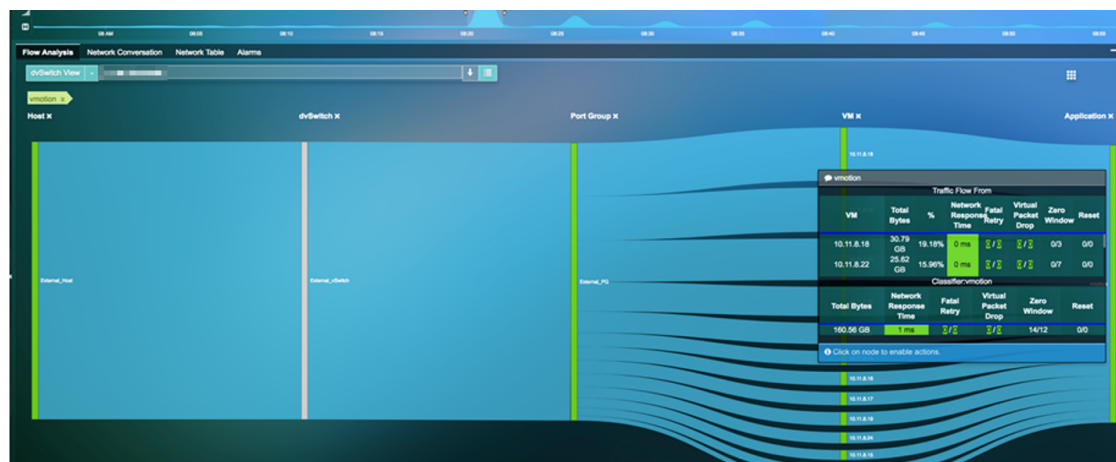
08 AM 08:05 08:10 08:15 08:20 08:25 08:30 08:35 08:40 08:45 08:50 08:55

Flow Analysis Network Conversation Network Table Alarms

dvSwitch View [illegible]

vmotion ×

Host × dvSwitch × Port Group × VM × Application ×

10.11.8.18

External_Host External_vSwitch External_PG

vmotion

Traffic Flow From

| VM | Total Bytes | % | Network Response Time | Fatal Retry | Virtual Packet Drop | Zero Window | Reset |
|---|---|---|---|---|---|---|---|
| 10.11.8.18 | 30.79 GB | 19.18% | 0 ms | 0/0 | 0/0 | 0/3 | 0/0 |
| 10.11.8.22 | 25.62 GB | 15.96% | 0 ms | 0/0 | 0/0 | 0/7 | 0/0 |

Classifier:vmotion

| Total Bytes | Network Response Time | Fatal Retry | Virtual Packet Drop | Zero Window | Reset |
|---|---|---|---|---|---|
| 160.56 GB | 1 ms | 0/0 | 0/0 | 14/12 | 0/0 |

Click on node to enable actions.

10.11.8.16
10.11.8.17
10.11.8.19
10.11.8.24
10.11.8.15